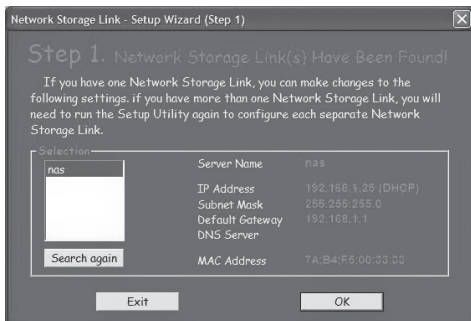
Network Storage Link - Setup Wizard (Step 1)

Step 1. Network Storage Link(s) Have Been Found!

If you have one Network Storage Link, you can make changes to the following settings. if you have more than one Network Storage Link, you will need to run the Setup Utility again to configure each separate Network Storage Link.

Selection

nas

Search again

Server Name nas

IP Address 192.168.1.25 (DHCP)
Subnet Mask 255.255.255.0
Default Gateway 192.168.1.1
DNS Server

MAC Address 7A:B4:F5:00:33:33

Exit

OK